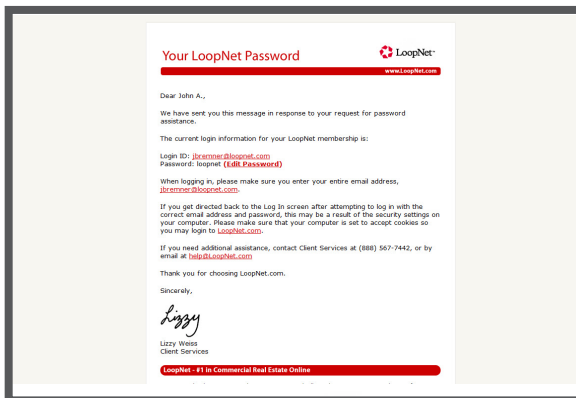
Your LoopNet Password

LoopNet

www.LoopNet.com

Dear John A.,

We have sent you this message in response to your request for password assistance.

The current login information for your LoopNet membership is:

Login ID: jbremner@loopnet.com
Password: loopnet (Edit Password)

When logging in, please make sure you enter your entire email address, jbremner@loopnet.com.

If you get directed back to the Log In screen after attempting to log in with the correct email address and password, this may be a result of the security settings on your computer. Please make sure that your computer is set to accept cookies so you may login to LoopNet.com.

If you need additional assistance, contact Client Services at (888) 567-7442, or by email at help@LoopNet.com

Thank you for choosing LoopNet.com.

Sincerely,

Lizzy

Lizzy Weiss
Client Services

LoopNet - #1 in Commercial Real Estate Online

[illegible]